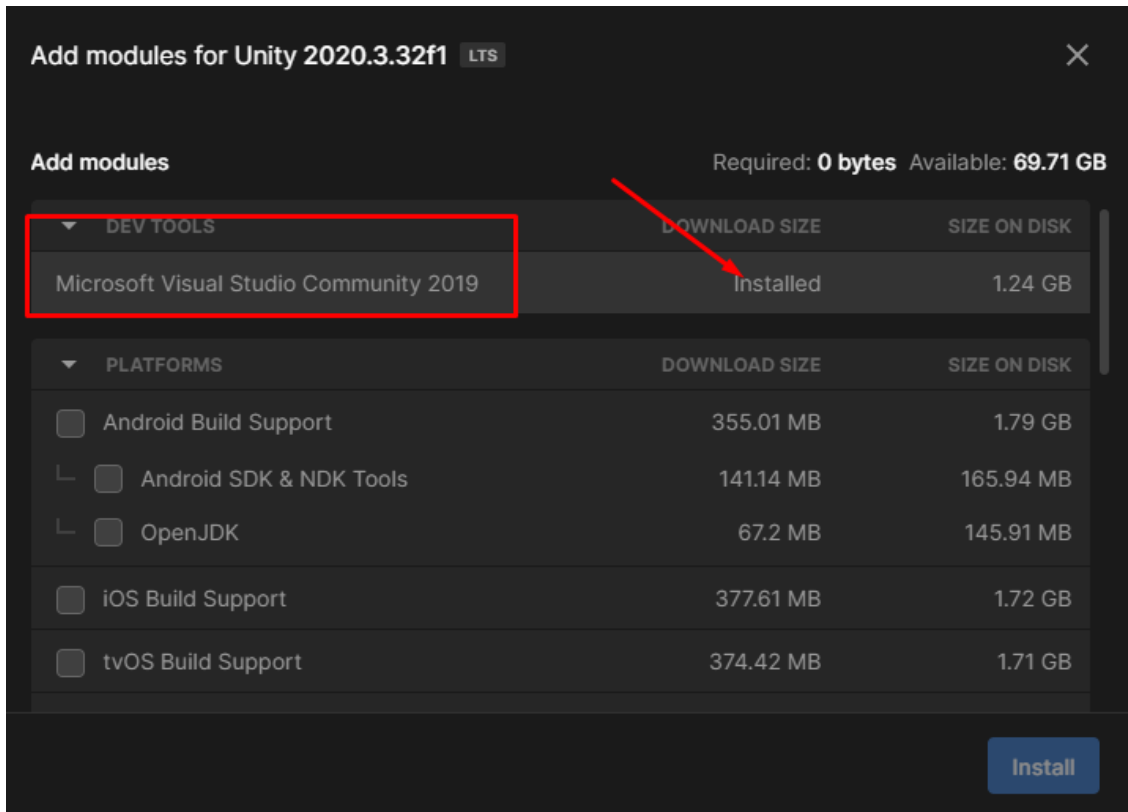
Add modules for Unity 2020.3.32f1 LTS

Add modules

Required: 0 bytes Available: 69.71 GB

| DEV TOOLS | DOWNLOAD SIZE | SIZE ON DISK |
|---|---|---|
| Microsoft Visual Studio Community 2019 | Installed | 1.24 GB |

| PLATFORMS | DOWNLOAD SIZE | SIZE ON DISK |
|---|---|---|
| Android Build Support | 355.01 MB | 1.79 GB |
| Android SDK & NDK Tools | 141.14 MB | 165.94 MB |
| OpenJDK | 67.2 MB | 145.91 MB |
| iOS Build Support | 377.61 MB | 1.72 GB |
| tvOS Build Support | 374.42 MB | 1.71 GB |

Install